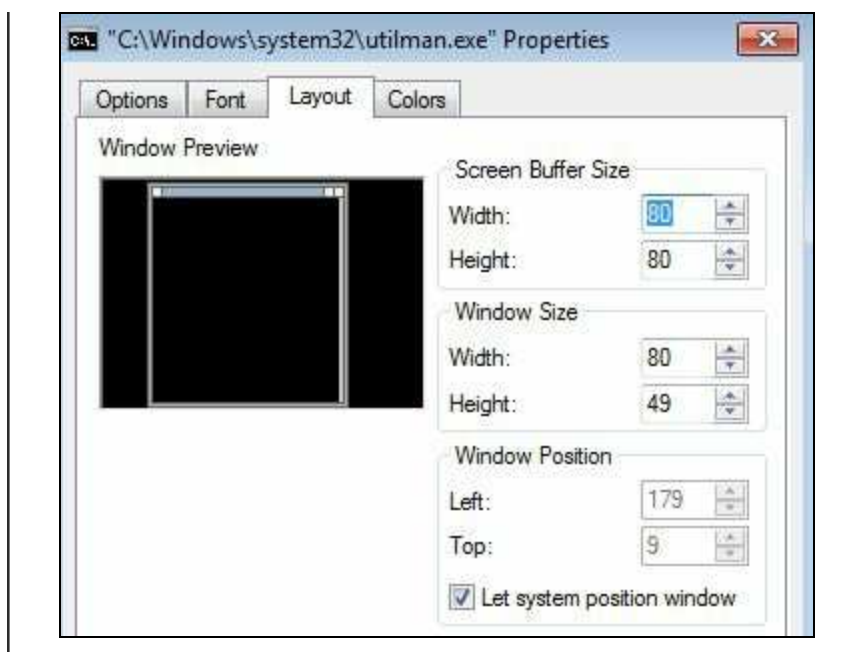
"C:\Windows\system32\utilman.exe" Properties

Options Font Layout Colors

Window Preview

Screen Buffer Size
Width: 80
Height: 80

Window Size
Width: 80
Height: 49

Window Position
Left: 179
Top: 9

Let system position window